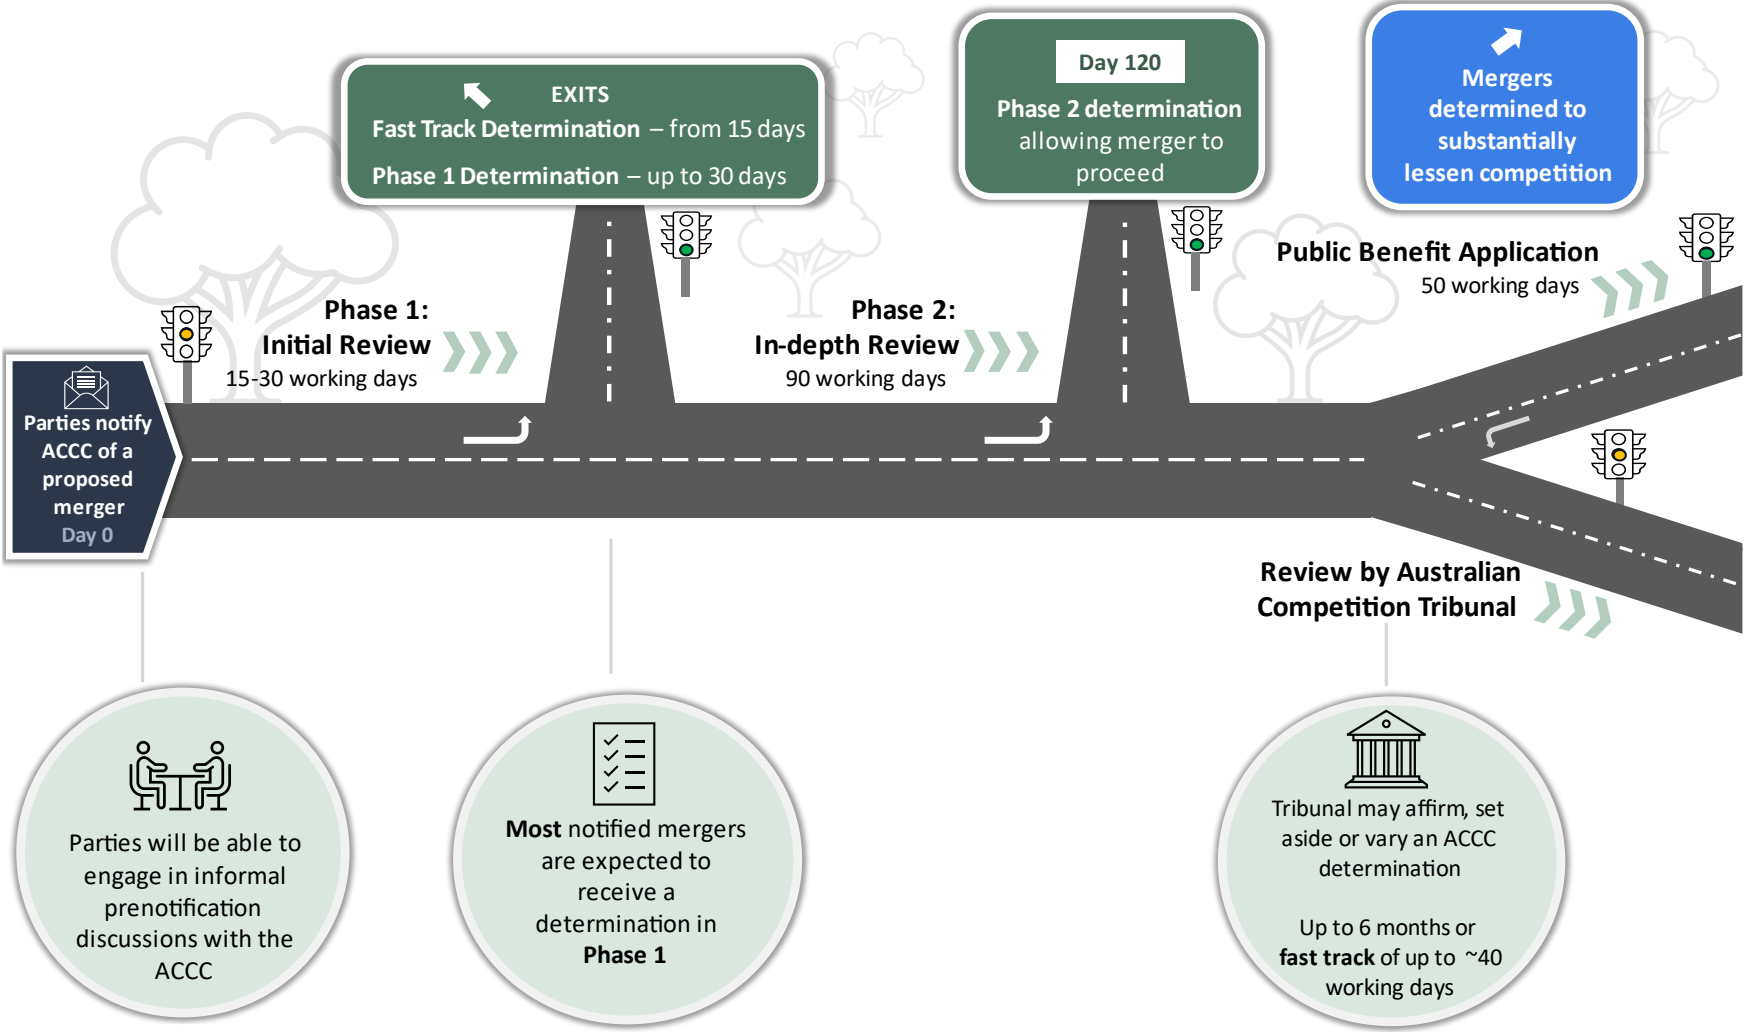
EXITS

Fast Track Determination – from 15 days

Phase 1 Determination – up to 30 days

Day 120

Phase 2 determination allowing merger to proceed

Mergers determined to substantially lessen competition

Public Benefit Application
50 working days

Phase 1:
Initial Review
15-30 working days

Phase 2:
In-depth Review
90 working days

Parties notify ACCC of a proposed merger
Day 0

Review by Australian Competition Tribunal

Parties will be able to engage in informal prenotification discussions with the ACCC

**Most** notified mergers are expected to receive a determination in **Phase 1**

Tribunal may affirm, set aside or vary an ACCC determination

Up to 6 months or **fast track** of up to ~40 working days